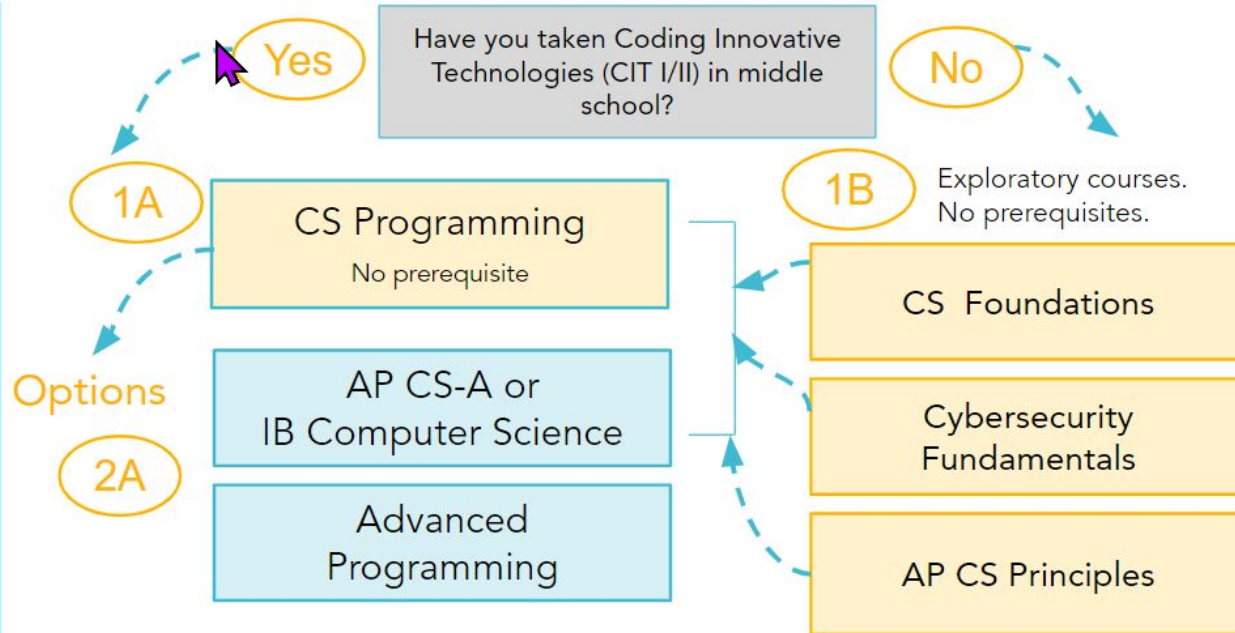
Yes

Have you taken Coding Innovative Technologies (CIT I/II) in middle school?

No

1A

CS Programming
No prerequisite

1B

Exploratory courses.
No prerequisites.

CS Foundations

Options

AP CS-A or
IB Computer Science

2A

Cybersecurity Fundamentals

Advanced Programming

AP CS Principles